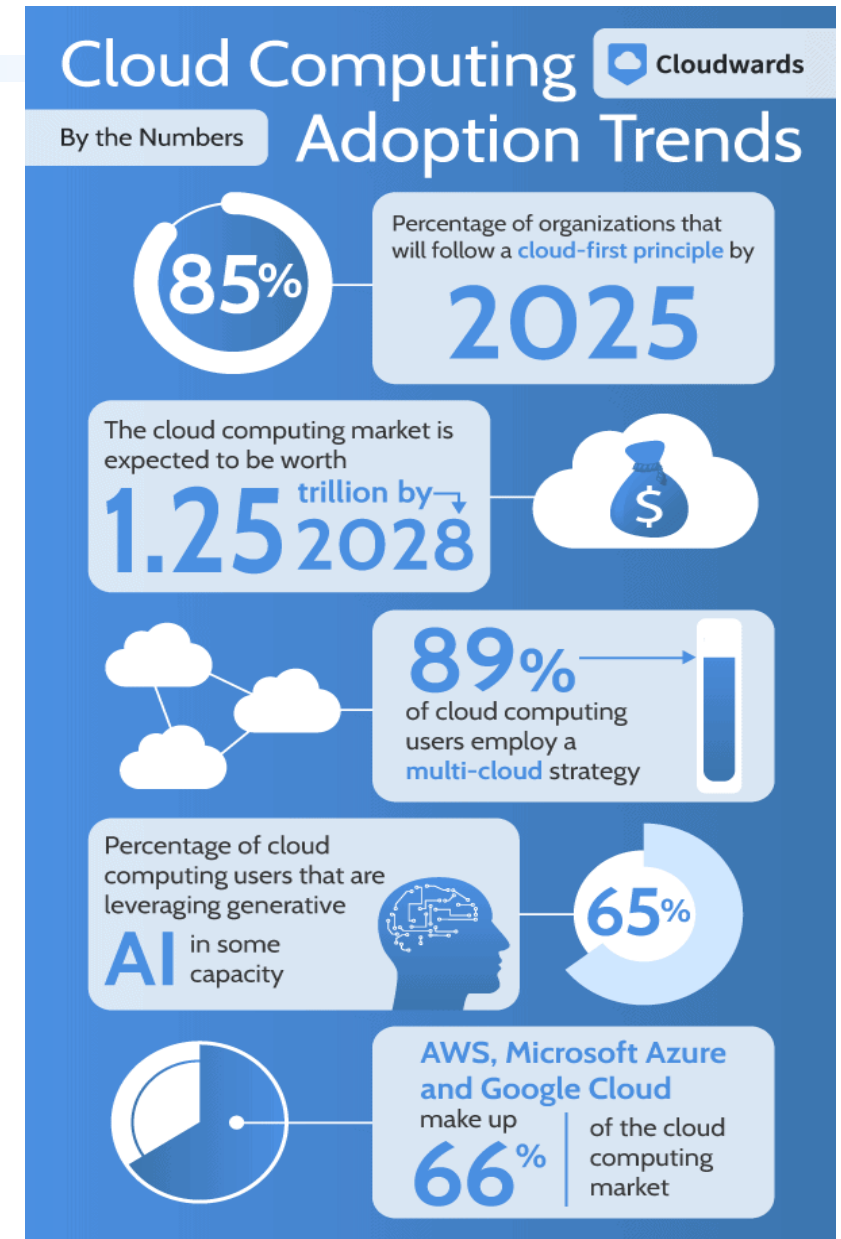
Cloud Computing

Cloudwards

By the Numbers

Adoption Trends

85%

Percentage of organizations that will follow a cloud-first principle by

2025

The cloud computing market is expected to be worth

1.25 trillion by 2028

$

89%

of cloud computing users employ a multi-cloud strategy

Percentage of cloud computing users that are leveraging generative AI in some capacity

65%

AWS, Microsoft Azure and Google Cloud make up

66%

of the cloud computing market